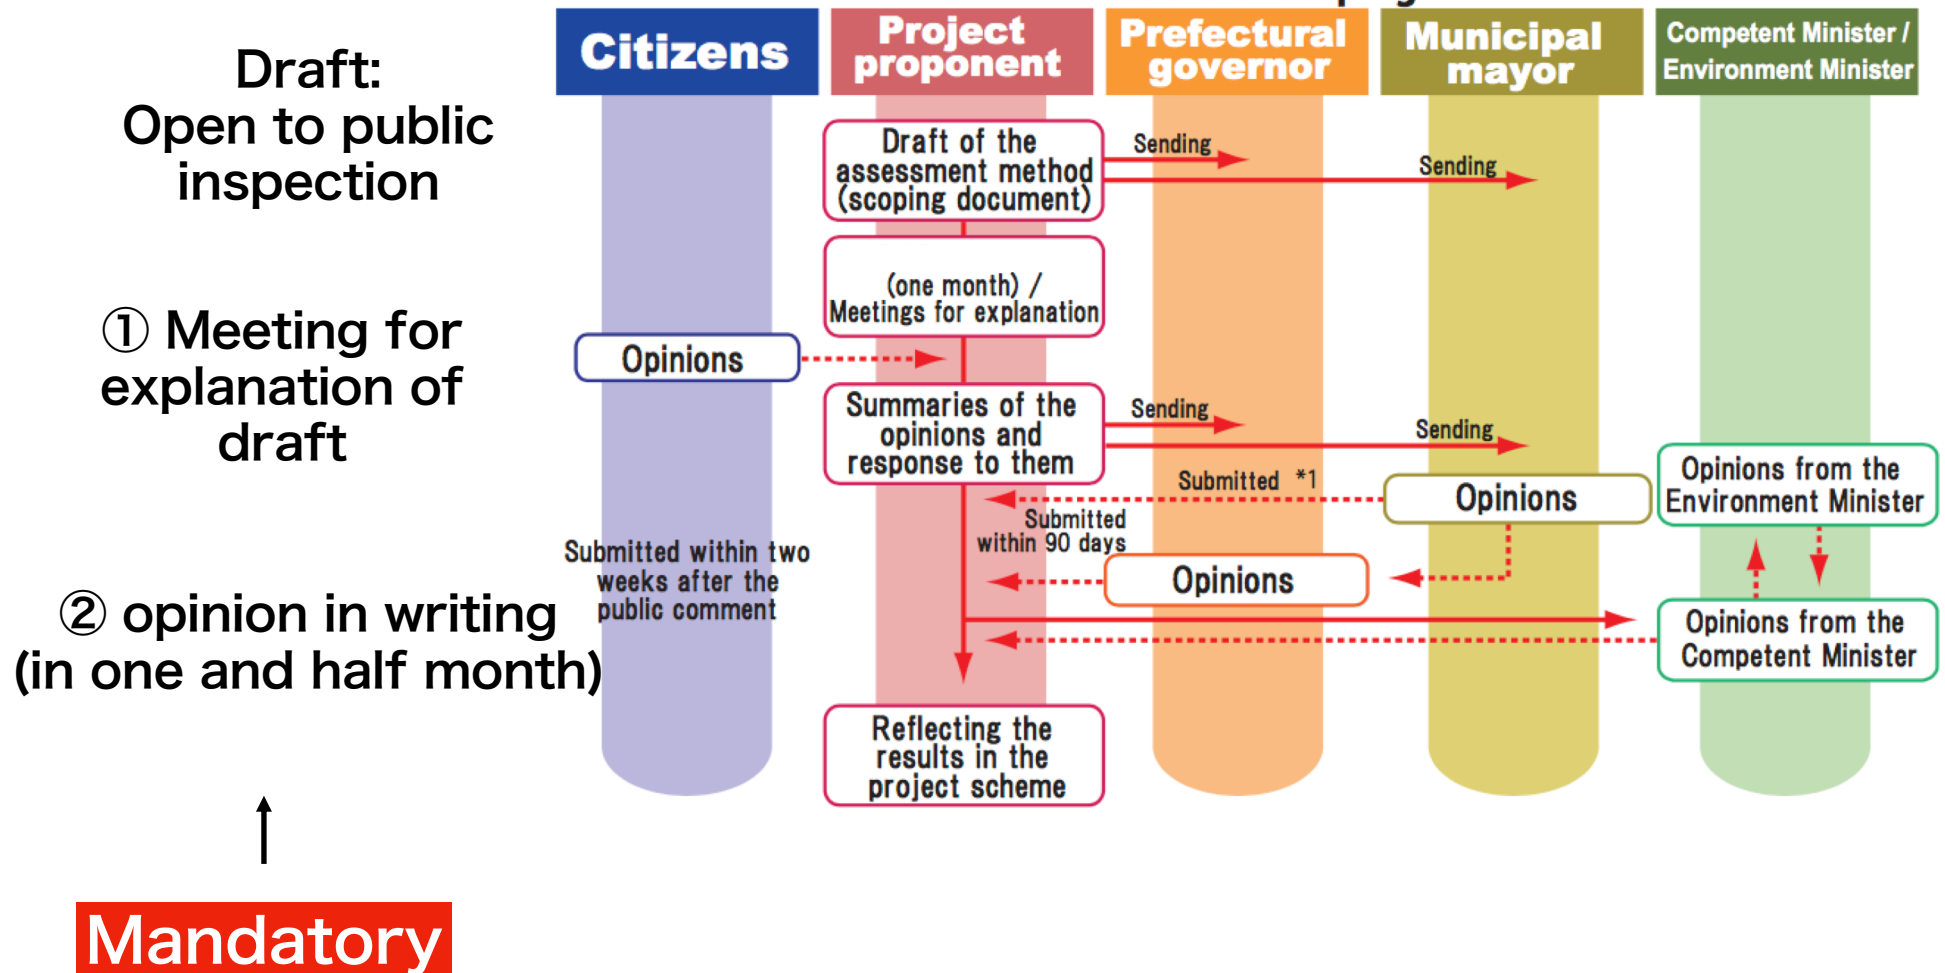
Draft:
Open to public inspection

① Meeting for explanation of draft

② opinion in writing
(in one and half month)

Mandatory

Citizens

Project proponent

Prefectural governor

Municipal mayor

Competent Minister / Environment Minister

Draft of the assessment method (scoping document)

Sending

Sending

(one month) / Meetings for explanation

Opinions

Summaries of the opinions and response to them

Sending

Sending

Submitted *1

Opinions

Opinions from the Environment Minister

Submitted within two weeks after the public comment

Submitted within 90 days

Opinions

Opinions from the Competent Minister

Reflecting the results in the project scheme